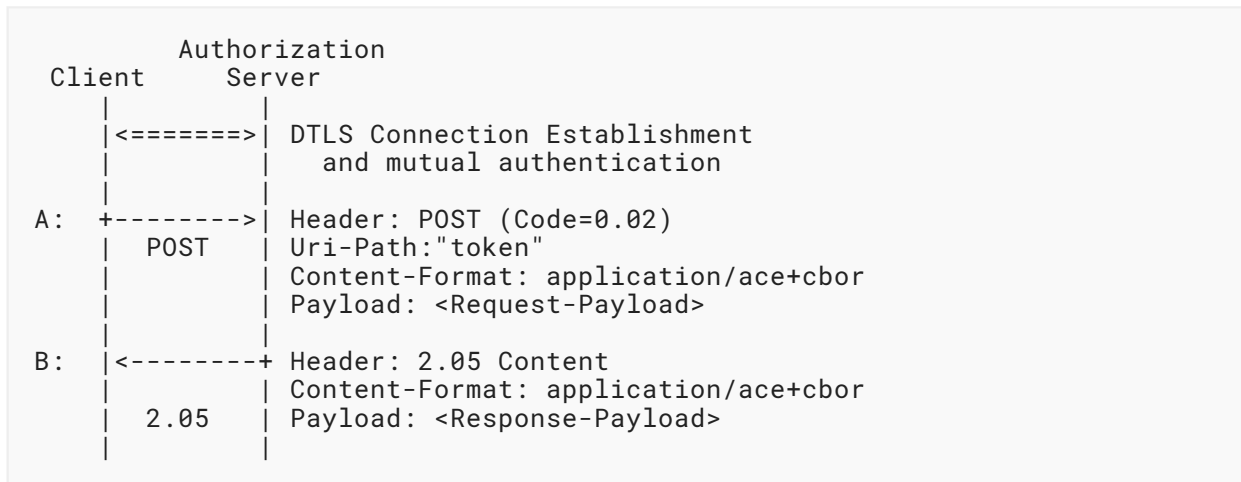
Authorization
 Client     Server
    |          |
    |<========>| DTLS Connection Establishment
    |          |   and mutual authentication
    |          |
A:  +--------->| Header: POST (Code=0.02)
    |   POST   | Uri-Path:"token"
    |          | Content-Format: application/ace+cbor
    |          | Payload: <Request-Payload>
    |          |
B:  |<---------+ Header: 2.05 Content
    |          | Content-Format: application/ace+cbor
    |   2.05   | Payload: <Response-Payload>
    |          |